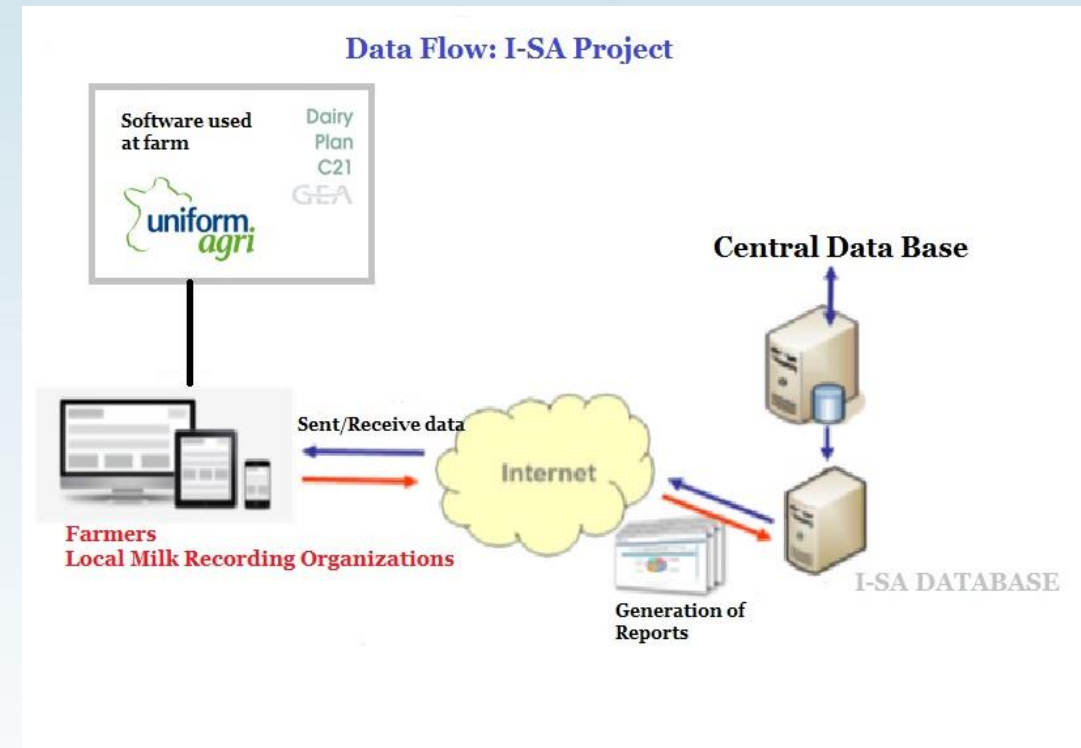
Data Flow: I-SA Project

Software used at farm

uniform. agri

Dairy Plan C21 GEA

Central Data Base

Sent/Receive data

Internet

Farmers
Local Milk Recording Organizations

Generation of Reports

I-SA DATABASE